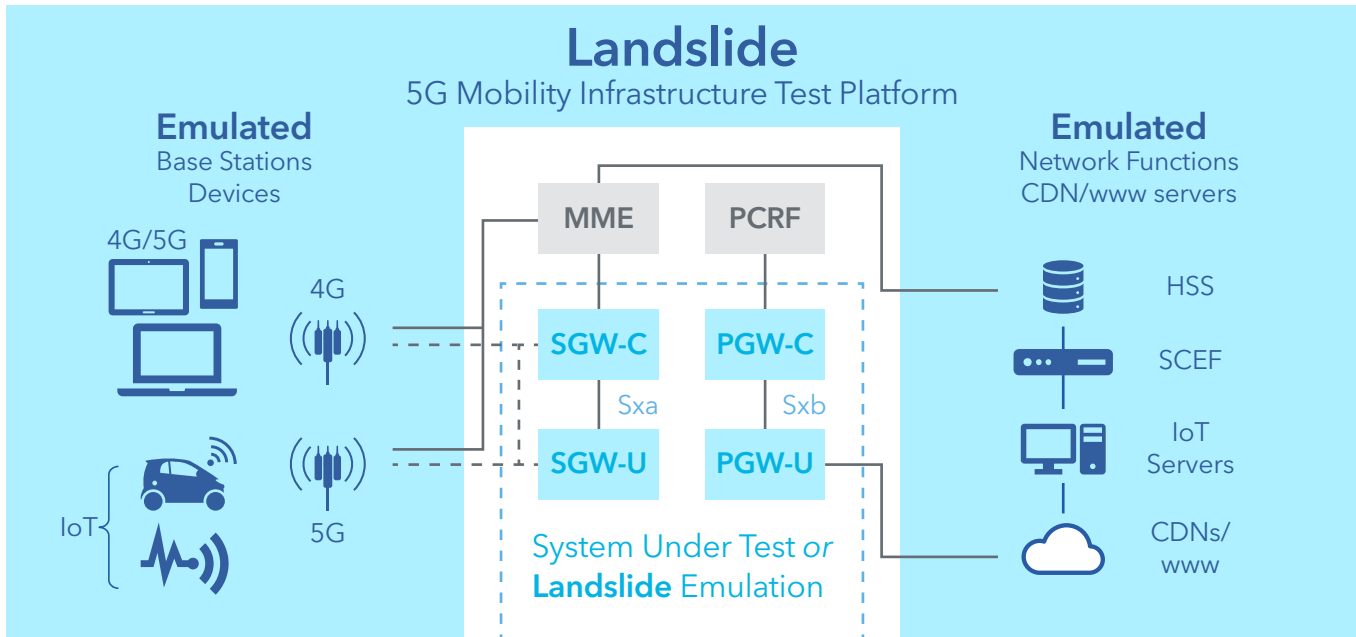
Landslide
5G Mobility Infrastructure Test Platform

Emulated
Base Stations
Devices

4G/5G

IoT

4G

5G

MME

PCRF

SGW-C

PGW-C

Sxa

Sxb

SGW-U

PGW-U

System Under Test or
Landslide Emulation

Emulated
Network Functions
CDN/www servers

HSS

SCEF

IoT
Servers

CDNs/
www